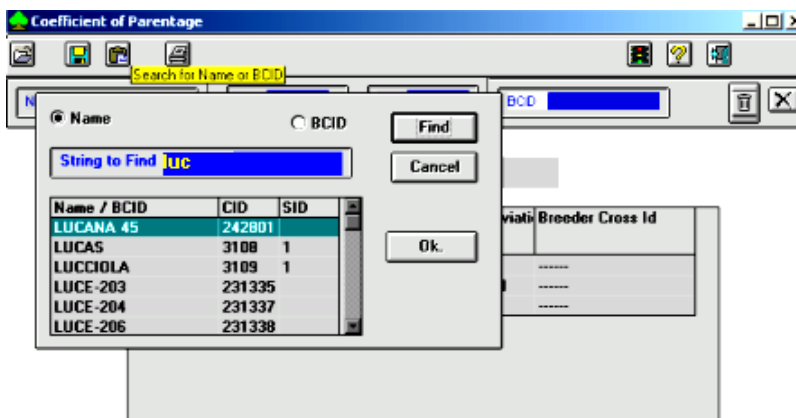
Coefficient of Parentage

Search for Name or BCID

N

BCID

Name

BCID

Find

String to Find luc

Cancel

| Name / BCID | CID | SID |
|---|---|---|
| LUCANA 45 | 242801 | |
| LUCAS | 3108 | 1 |
| LUCCIOLA | 3109 | 1 |
| LUCE-203 | 231335 | |
| LUCE-204 | 231337 | |
| LUCE-206 | 231338 | |

Ok.

viati Breeder Cross Id

------

------

------